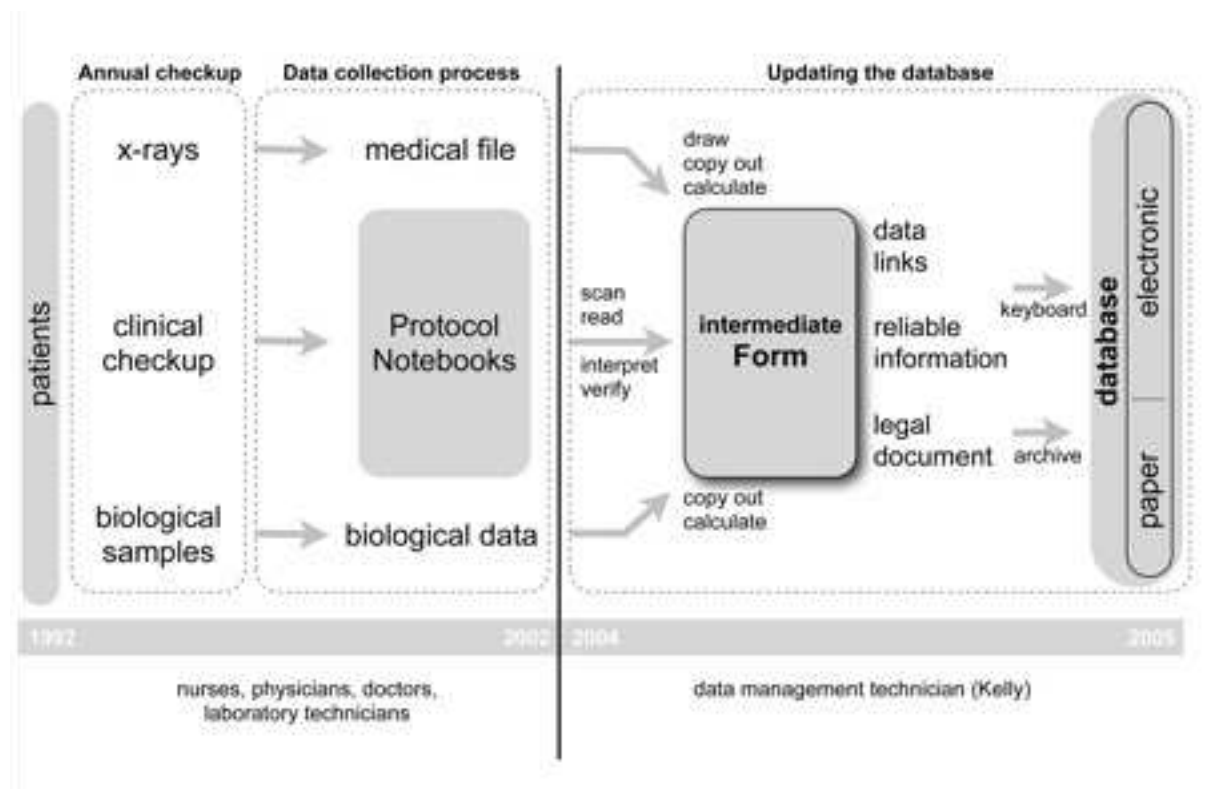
Annual checkup

Data collection process

Updating the database

patients

x-rays

clinical checkup

biological samples

medical file

Protocol Notebooks

biological data

draw
copy out
calculate

scan
read

interpret
verify

copy out
calculate

intermediate
Form

data
links

reliable
information

legal
document

keyboard

archive

database

electronic

paper

1992

2002

2004

2005

nurses, physicians, doctors, laboratory technicians

data management technician (Kelly)